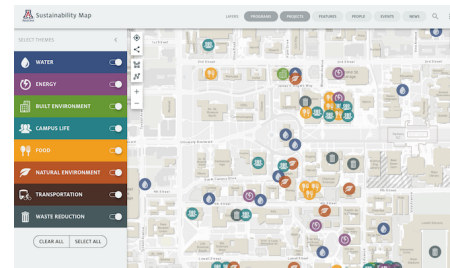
Sustainability Map

LAYERS PROGRAMS PROJECTS FEATURES PEOPLE EVENTS NEWS

SELECT THEMES

WATER

ENERGY

BUILT ENVIRONMENT

CAMPUS LIFE

FOOD

NATURAL ENVIRONMENT

TRANSPORTATION

WASTE REDUCTION

CLEAR ALL SELECT ALL